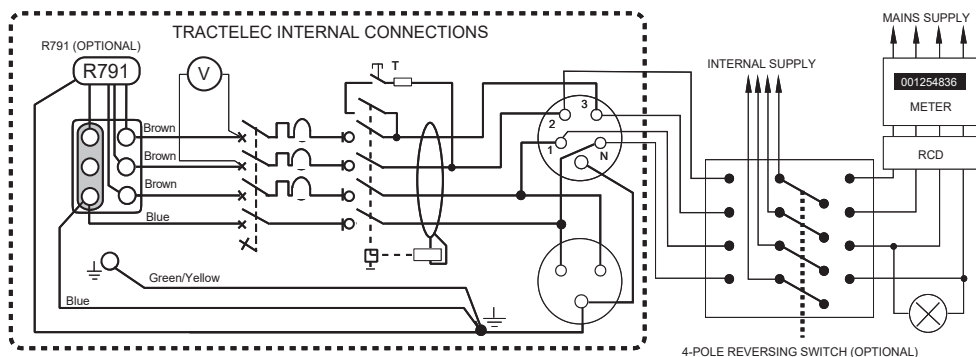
TRACTELEC INTERNAL CONNECTIONS

R791 (OPTIONAL)

R791

V

T

Brown

Brown

Brown

Blue

Green/Yellow

Blue

3

2

1

N

INTERNAL SUPPLY

MAINS SUPPLY

001254836

METER

RCD

4-POLE REVERSING SWITCH (OPTIONAL)